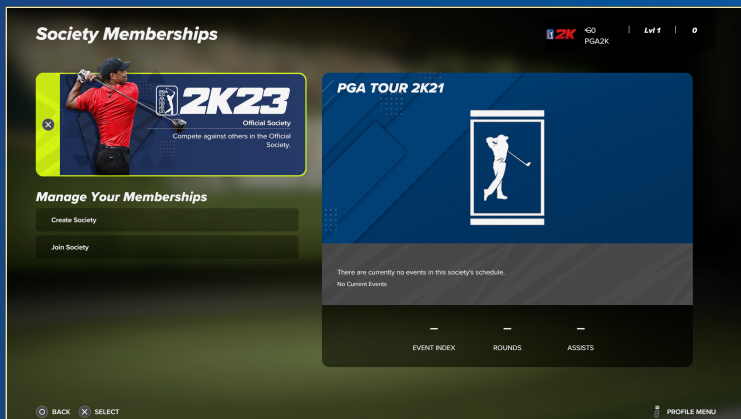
Society Memberships

2K | ⋲0 PGA2K | Lvl 1 | 0

2K23

Official Society

Compete against others in the Official Society.

Manage Your Memberships

Create Society

Join Society

PGA TOUR 2K21

There are currently no events in this society's schedule.

No Current Events

–
EVENT INDEX

–
ROUNDS

–
ASSISTS

BACK SELECT

PROFILE MENU